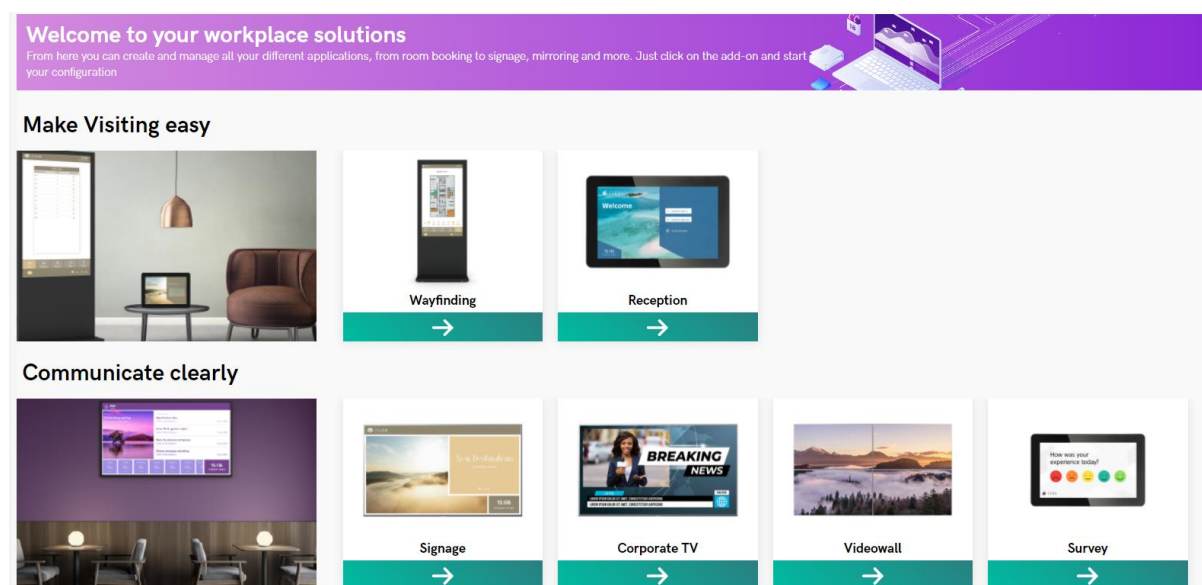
Welcome to your workplace solutions
From here you can create and manage all your different applications, from room booking to signage, mirroring and more. Just click on the add-on and start your configuration

Make Visiting easy

Welcome

Wayfinding
→

Reception
→

Communicate clearly

New Destination

BREAKING NEWS

How was your experience today?

Signage
→

Corporate TV
→

Videowall
→

Survey
→